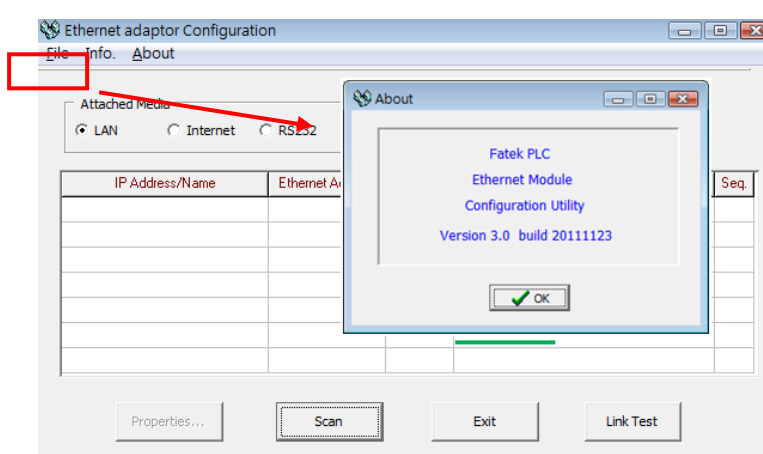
Ethernet adaptor Configuration

File Info. About

Attached Media

LAN Internet RS232

| IP Address/Name | Ethernet A | | | Seq. |
|---|---|---|---|---|

About

Fatek PLC
Ethernet Module
Configuration Utility
Version 3.0 build 20111123

OK

Properties... Scan Exit Link Test